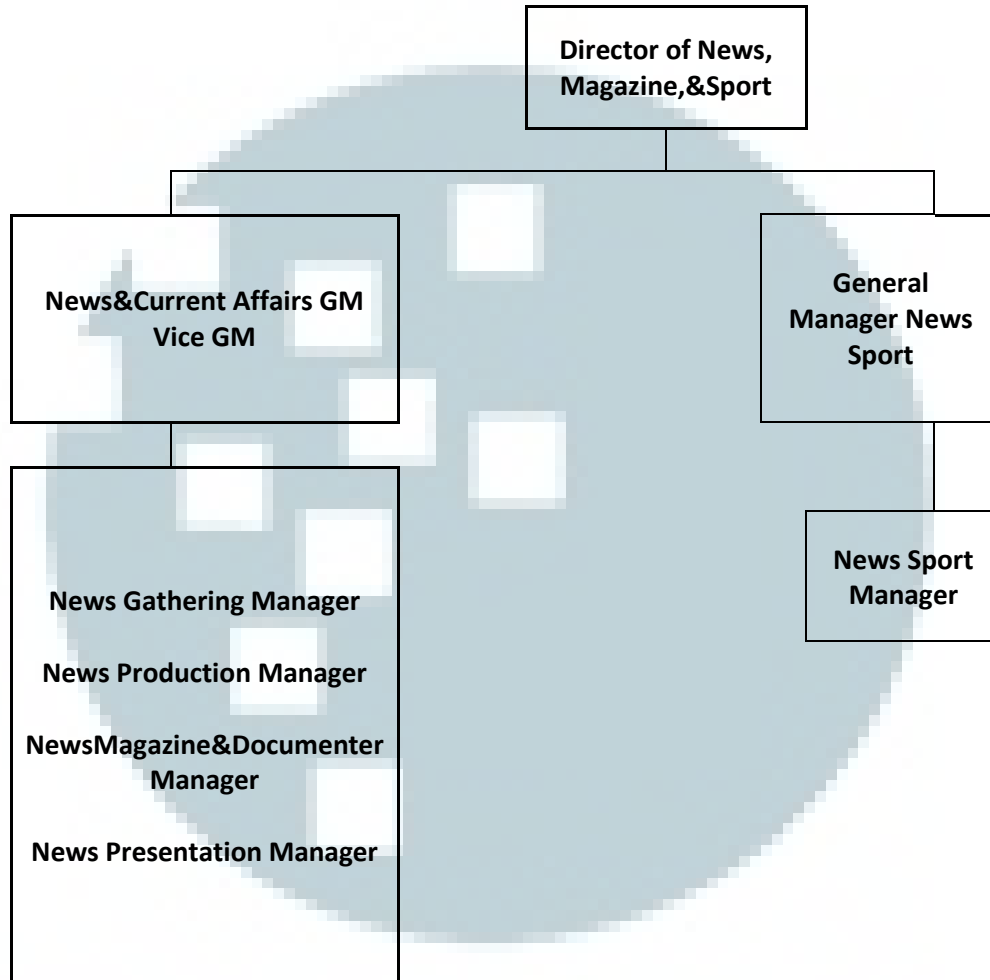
Director of News, Magazine,&Sport

News&Current Affairs GM
Vice GM

General Manager News Sport

News Sport Manager

News Gathering Manager

News Production Manager

NewsMagazine&Documenter Manager

News Presentation Manager